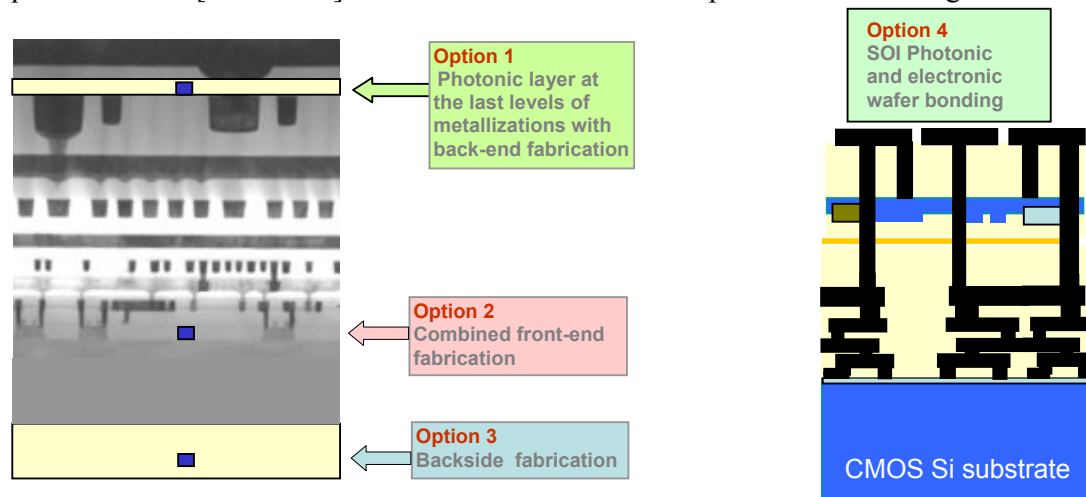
Option 1
Photonic layer at the last levels of metallizations with back-end fabrication

Option 2
Combined front-end fabrication

Option 3
Backside fabrication

Option 4
SOI Photonic and electronic wafer bonding

CMOS Si substrate